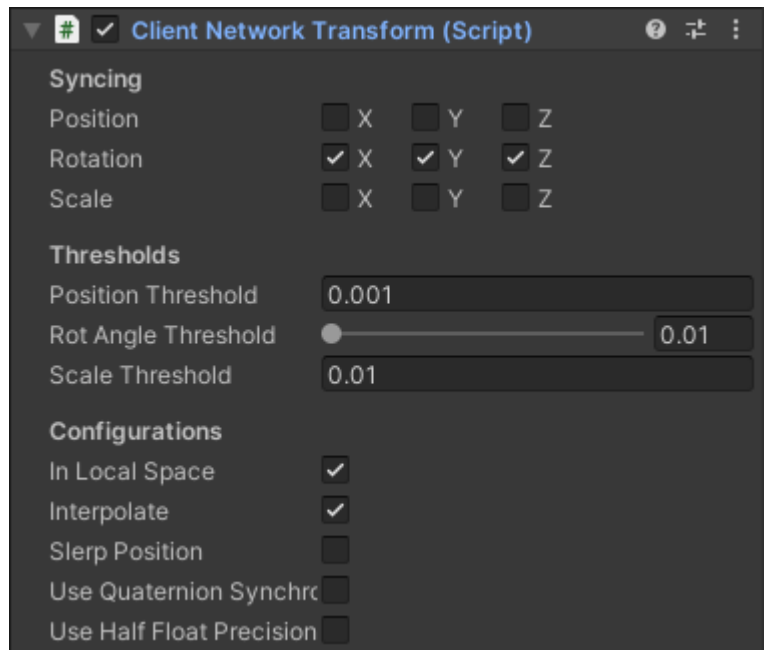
# Client Network Transform (Script)

Syncing

Position X Y Z
Rotation X Y Z
Scale X Y Z

Thresholds

Position Threshold 0.001
Rot Angle Threshold 0.01
Scale Threshold 0.01

Configurations

In Local Space
Interpolate
Slerp Position
Use Quaternion Synchro
Use Half Float Precision